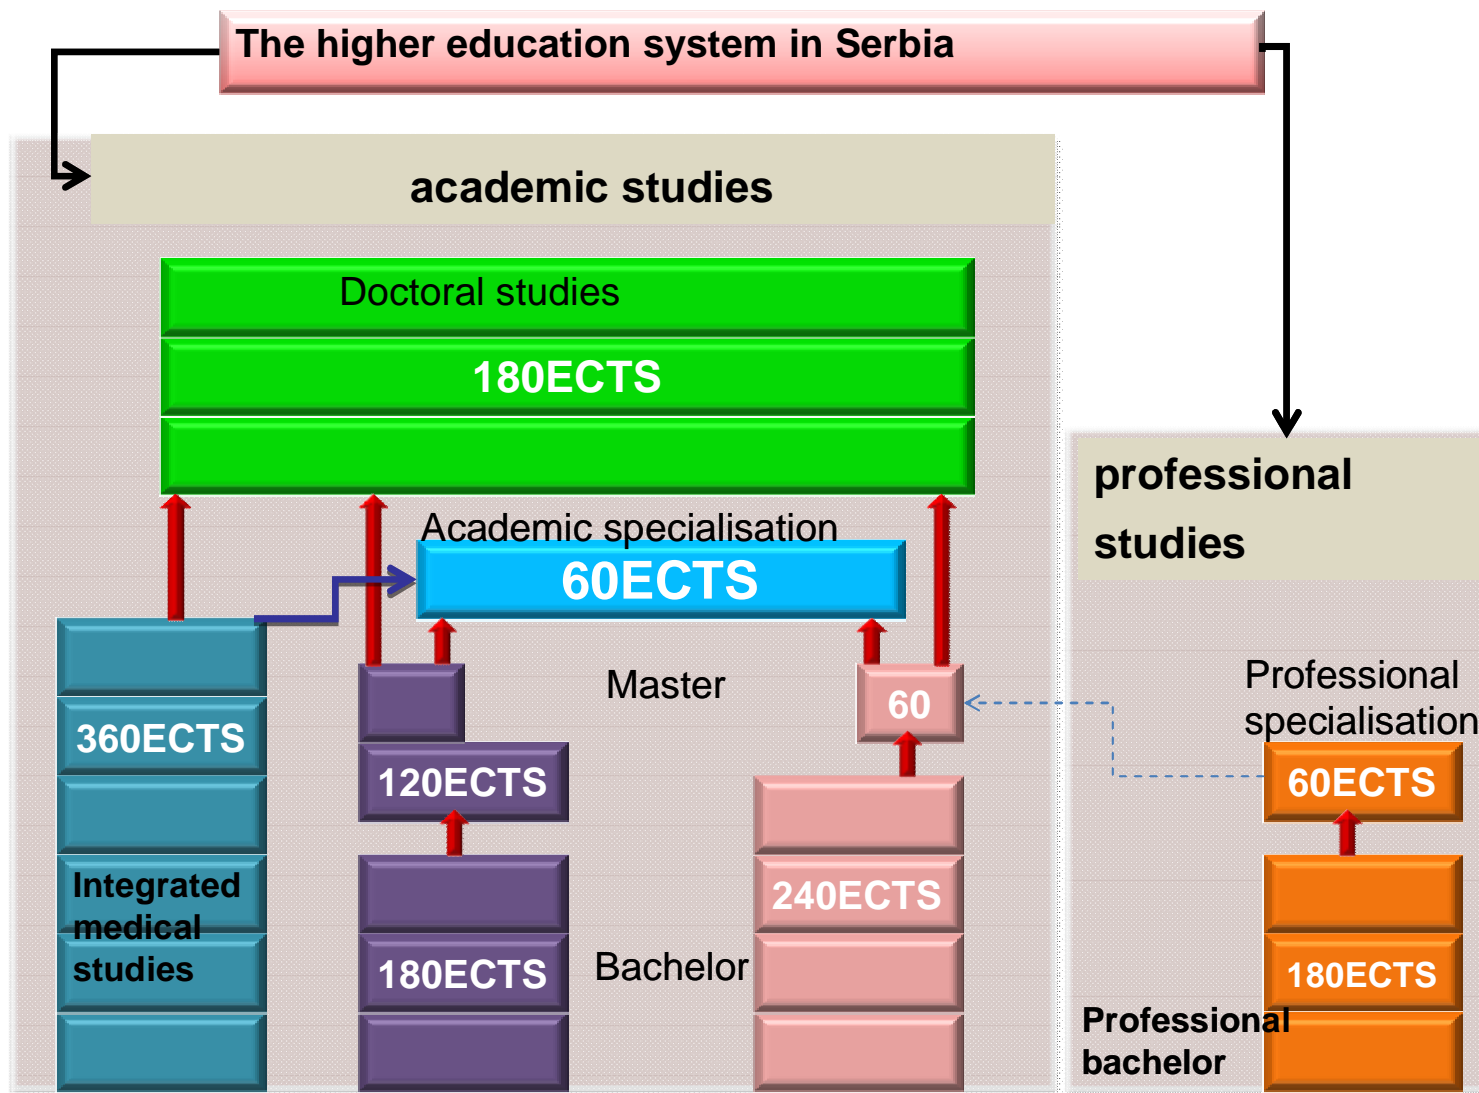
The higher education system in Serbia

academic studies

Doctoral studies

180ECTS

Academic specialisation

60ECTS

Master

60

360ECTS

120ECTS

Integrated medical studies

240ECTS

180ECTS

Bachelor

professional studies

Professional specialisation

60ECTS

180ECTS

Professional bachelor